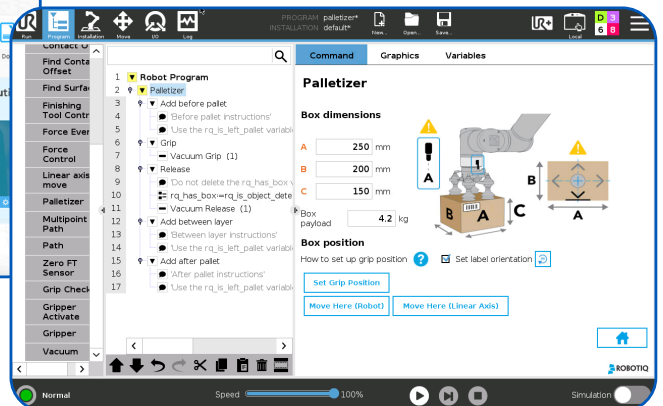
Run Program Installation Move I/O Log

PROGRAM palletizer*
INSTALLATION default*

New... Open... Save...

Local

D 3
6 8

Contact O
Find Conta Offset
Find Surfac
Finishing Tool Contr
Force Ever
Force Control
Linear axis move
Palletizer
Multipoint Path
Path
Zero FT Sensor
Grip Check
Gripper Activate
Gripper
Vacuum

1 Robot Program
2 Palletizer
3 Add before pallet
4 'Before pallet instructions'
5 'Use the rq_is_left_pallet variabl
6 Grip
7 Vacuum Grip (1)
8 Release
9 'Do not delete the rq_has_box v
10 rq_has_box:=rq_is_object_dete
11 Vacuum Release (1)
12 Add between layer
13 'Between layer instructions'
14 'Use the rq_is_left_pallet variabl
15 Add after pallet
16 'After pallet instructions'
17 'Use the rq_is_left_pallet variabl

Command Graphics Variables

Palletizer

Box dimensions

A 250 mm
B 200 mm
C 150 mm
Box payload 4.2 kg

A
B
C
A
B
A

Box position
How to set up grip position
Set label orientation

Set Grip Position
Move Here (Robot)
Move Here (Linear Axis)

ROBOTIQ

Normal
Speed 100%
Simulation